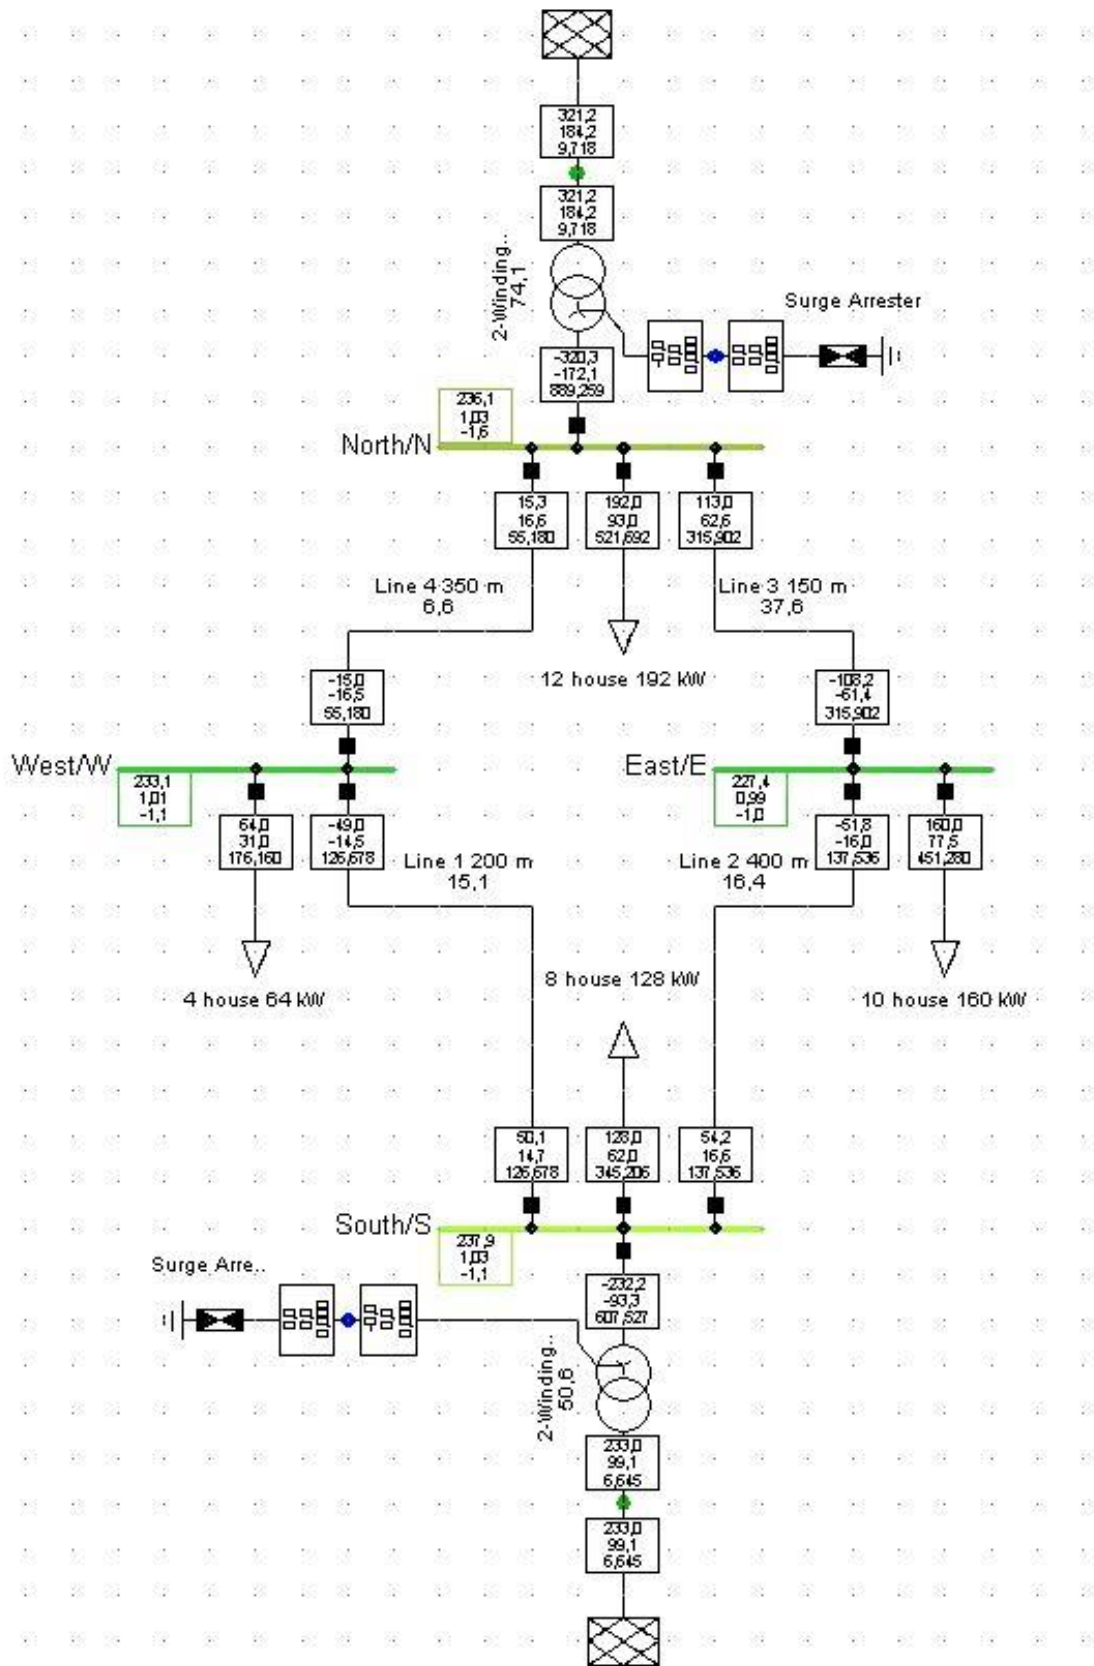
321,2
184,2
9,718

321,2
184,2
9,718

2-Winding..
74,1

Surge Arrester

-320,3
-172,1
889,259

236,1
1,03
-1,6

North/N

15,3
16,6
55,180

192,0
93,0
521,692

113,0
62,6
315,902

Line 4 350 m
6,6

Line 3 150 m
37,6

12 house 192 kW

-15,0
-16,5
55,180

-108,2
-61,4
315,902

West/W

233,1
1,01
-1,1

East/E

227,4
0,99
-1,0

64,0
31,0
176,160

-49,0
-14,5
126,678

Line 1 200 m
15,1

Line 2 400 m
16,4

-51,8
-16,0
137,536

160,0
77,5
451,280

4 house 64 kW

8 house 128 kW

10 house 160 kW

50,1
14,7
126,678

128,0
62,0
345,206

54,2
16,6
137,536

South/S

237,9
1,03
-1,1

Surge Arre..

-232,2
-93,3
607,527

2-Winding..
50,6

233,0
99,1
6,645

233,0
99,1
6,645